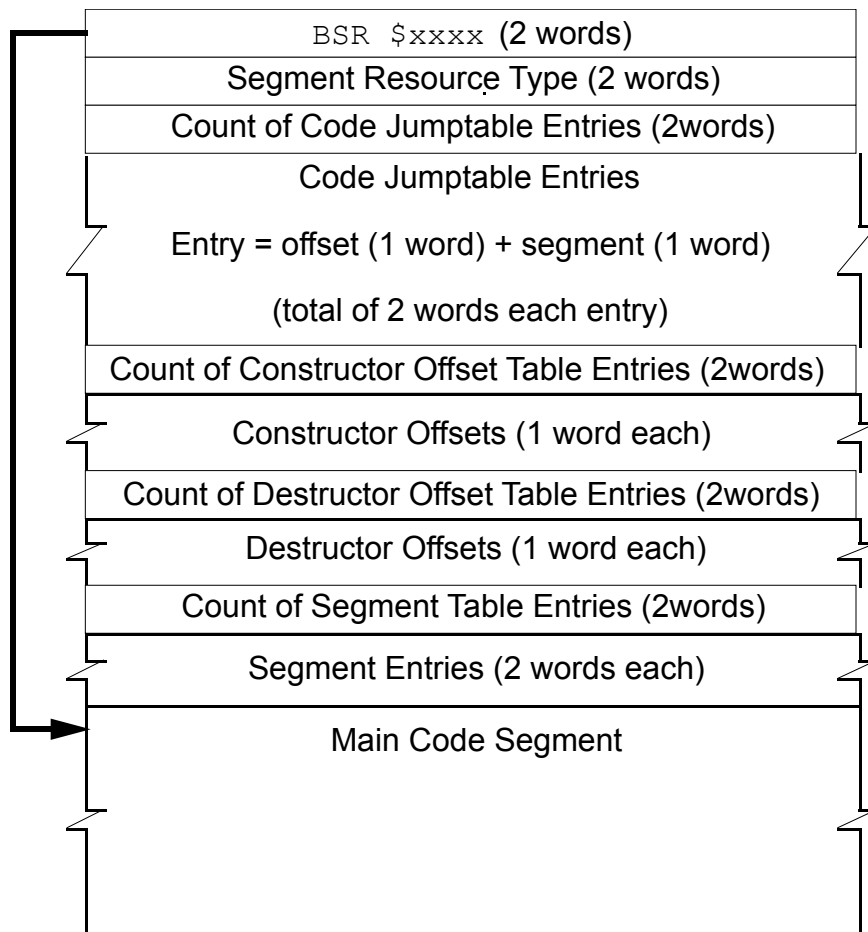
BSR $xxxx (2 words)

Segment Resource Type (2 words)

Count of Code Jumptable Entries (2words)

Code Jumptable Entries

Entry = offset (1 word) + segment (1 word)

(total of 2 words each entry)

Count of Constructor Offset Table Entries (2words)

Constructor Offsets (1 word each)

Count of Destructor Offset Table Entries (2words)

Destructor Offsets (1 word each)

Count of Segment Table Entries (2words)

Segment Entries (2 words each)

Main Code Segment